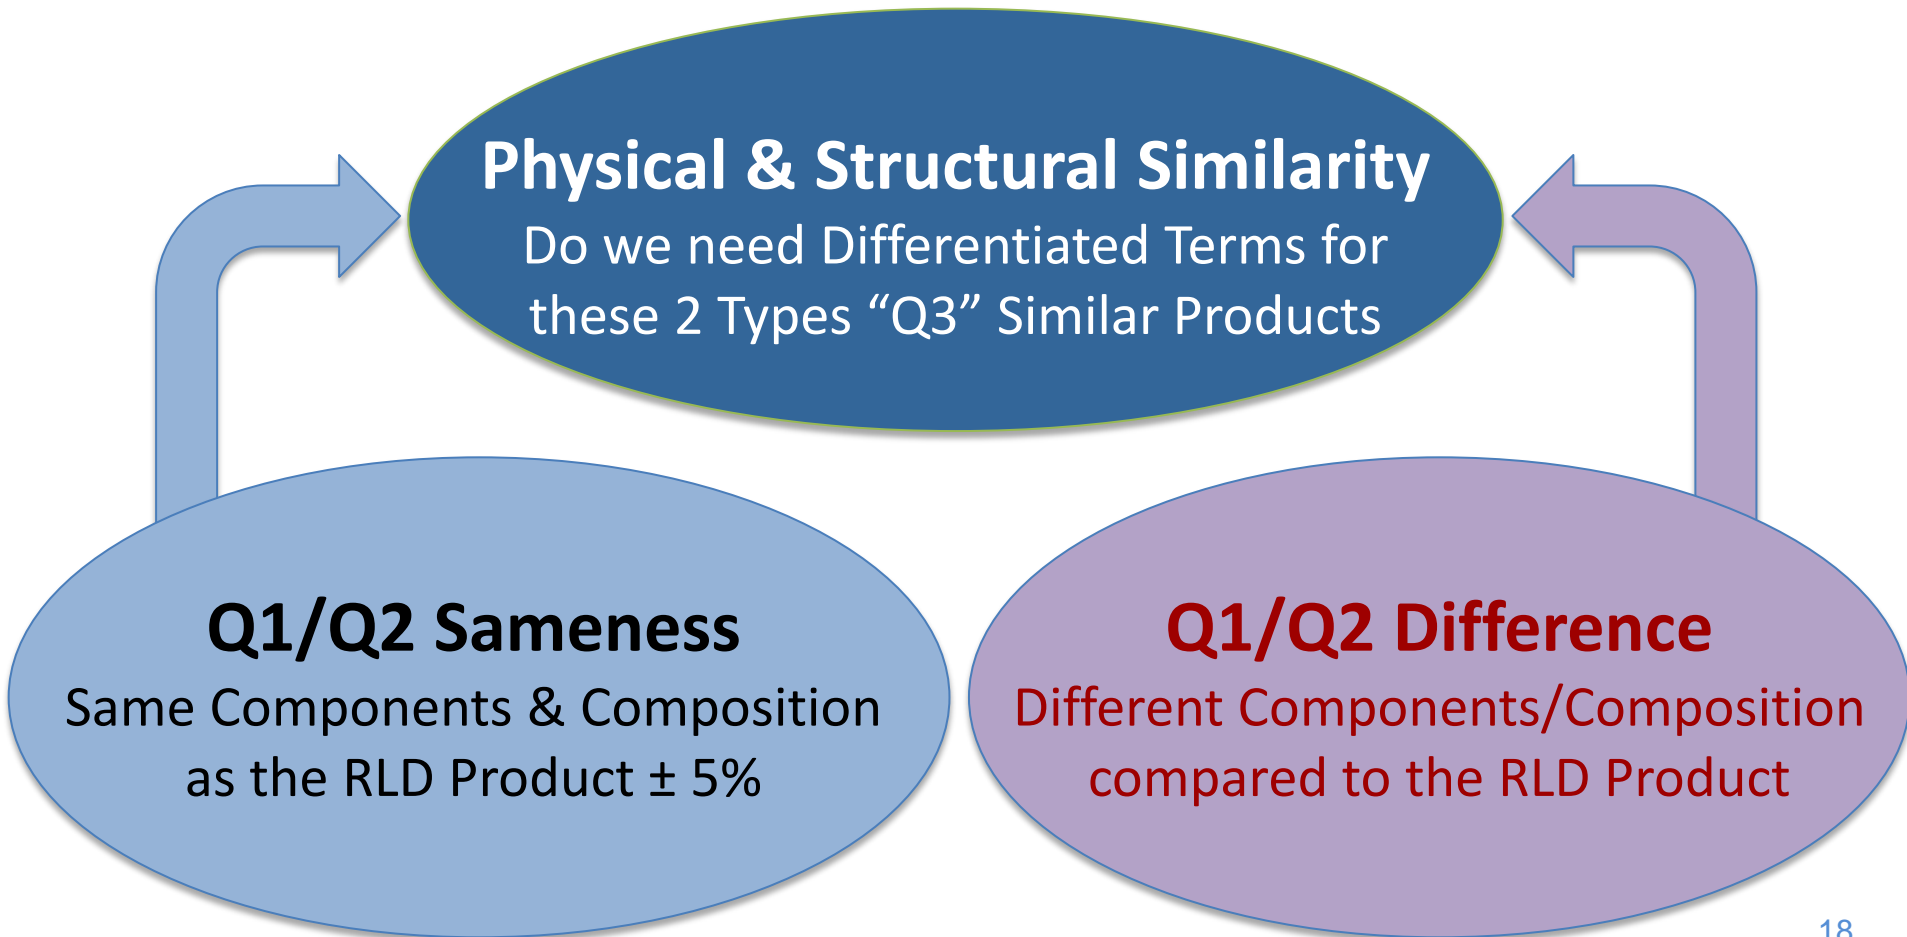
Physical & Structural Similarity
Do we need Differentiated Terms for these 2 Types “Q3” Similar Products

Q1/Q2 Sameness
Same Components & Composition as the RLD Product ± 5%

Q1/Q2 Difference
Different Components/Composition compared to the RLD Product

18